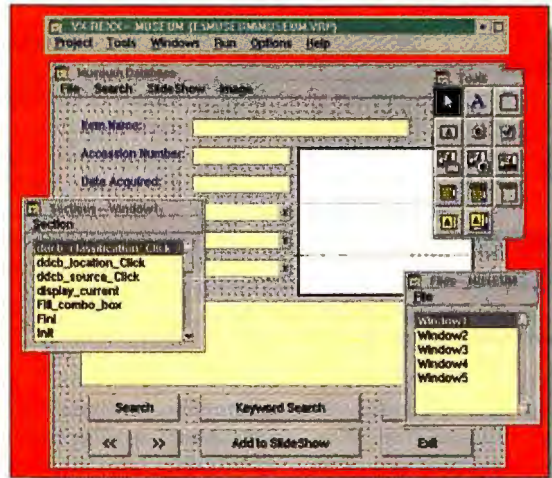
VX·REXX - MUSEUM (E:\MUSEUM\MUSEUM.VRP)
Project Tools Windows Run Options Help

Museum Database
File Search SlideShow Image

Item Name:
Accession Number:
Date Acquired:

Tools

Section
ddcb_classification_Click
ddcb_location_Click
ddcb_source_Click
display_current
Fill_combo_box
Fini
Init

Files - MUSEUM
File
Window1
Window2
Window3
Window4
Window5

Search
Keyword Search
<<
>>
Add to SlideShow
Exit